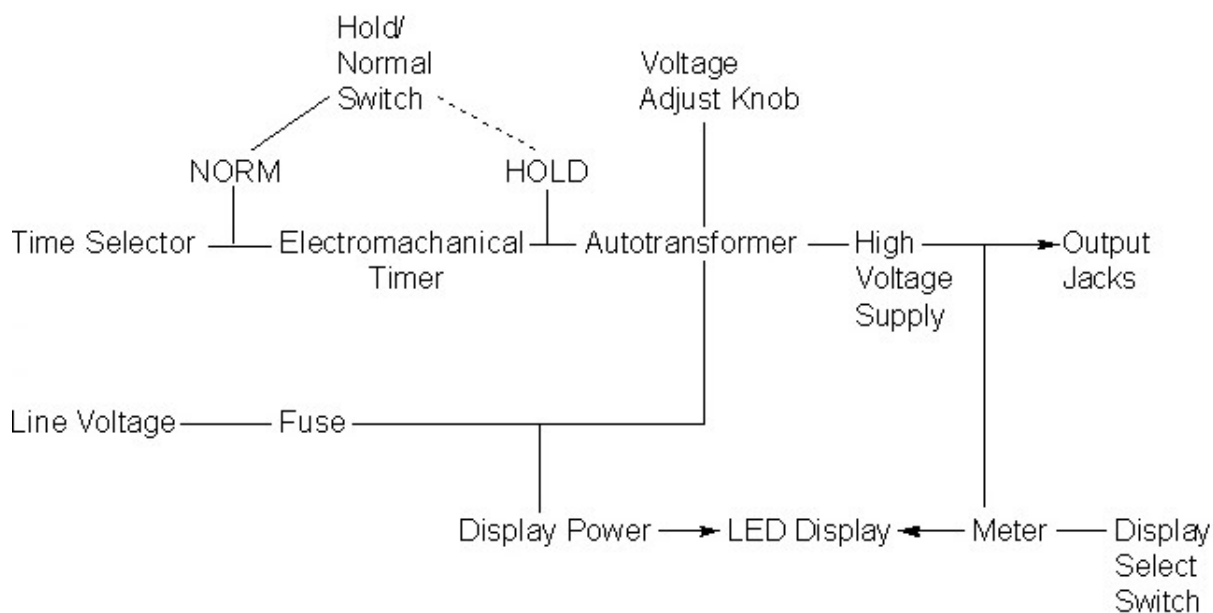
Hold/
Normal
Switch

Voltage
Adjust Knob

NORM

HOLD

Time Selector

Electromachanical
Timer

Autotransformer

High
Voltage
Supply

Output
Jacks

Line Voltage

Fuse

Display Power

LED Display

Meter

Display
Select
Switch